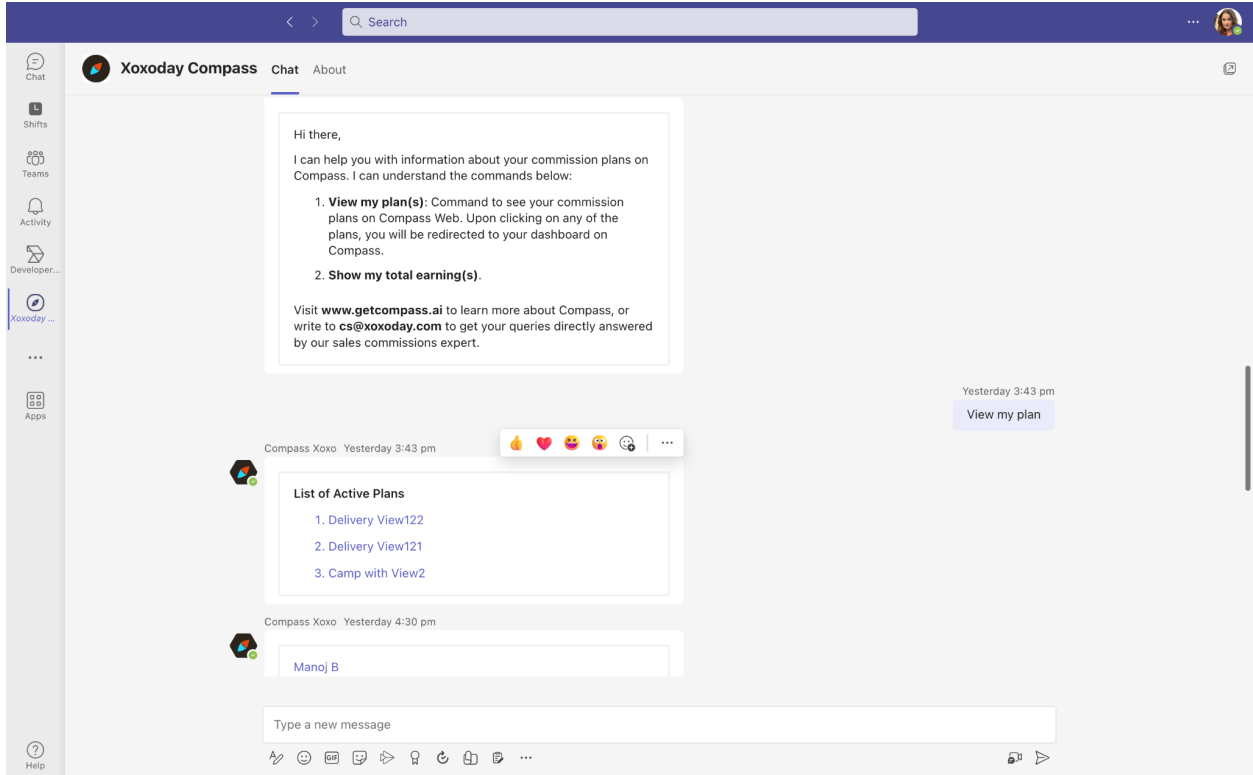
Search

Chat
Shifts
Teams
Activity
Developer...
Xoxoday ...
...
Apps
Help

Xoxoday Compass Chat About

Hi there,

I can help you with information about your commission plans on Compass. I can understand the commands below:

1. **View my plan(s)**: Command to see your commission plans on Compass Web. Upon clicking on any of the plans, you will be redirected to your dashboard on Compass.
2. **Show my total earning(s)**.

Visit **www.getcompass.ai** to learn more about Compass, or write to **cs@xoxoday.com** to get your queries directly answered by our sales commissions expert.

Yesterday 3:43 pm
View my plan

Compass Xoxo Yesterday 3:43 pm

List of Active Plans
1. Delivery View122
2. Delivery View121
3. Camp with View2

Compass Xoxo Yesterday 4:30 pm

Manoj B

Type a new message